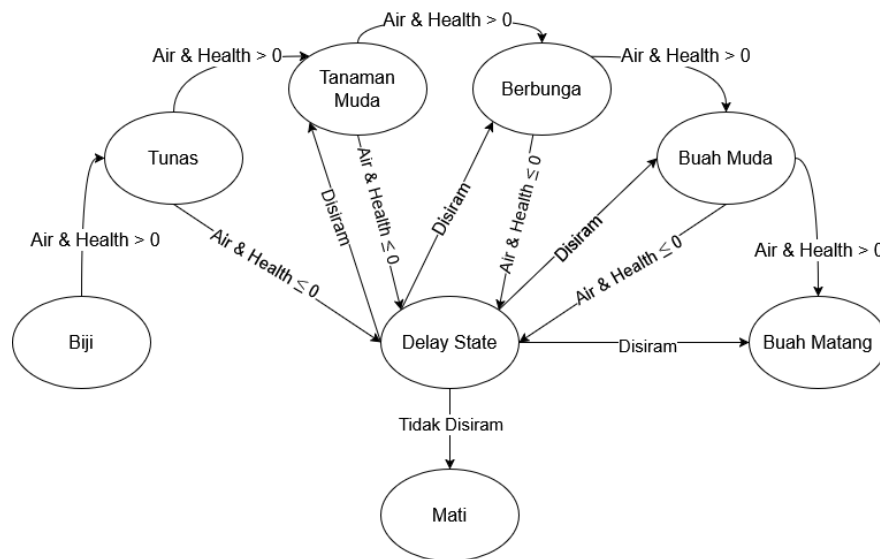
Air & Health > 0
Air & Health > 0
Tanaman Muda
Berbunga
Air & Health > 0
Tunas
Buah Muda
Air & Health $\leq$ 0
Disiram
Disiram
Air & Health $\leq$ 0
Disiram
Air & Health > 0
Air & Health $\leq$ 0
Air & Health $\leq$ 0
Air & Health > 0
Biji
Delay State
Disiram
Buah Matang
Tidak Disiram
Mati